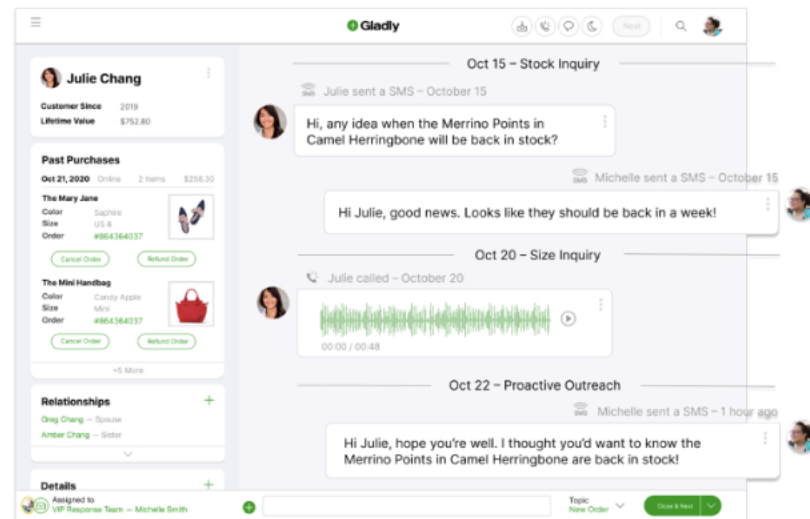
Gladly

Next

Julie Chang

Customer Since 2019
Lifetime Value $752.80

Past Purchases

Oct 21, 2020 Online 2 Items $256.30

The Mary Jane
Color Saphire
Size US 6
Order #864364037

Cancel Order Refund Order

The Mini Handbag
Color Candy Apple
Size Mini
Order #864364037

Cancel Order Refund Order

+5 More

Relationships
Greg Chang — Spouse
Amber Chang — Sister

Details

Assigned to
VIP Response Team — Michelle Smith

Oct 15 – Stock Inquiry

Julie sent a SMS – October 15

Hi, any idea when the Merrino Points in Camel Herringbone will be back in stock?

Michelle sent a SMS – October 15

Hi Julie, good news. Looks like they should be back in a week!

Oct 20 – Size Inquiry

Julie called – October 20

00:00 / 00:48

Oct 22 – Proactive Outreach

Michelle sent a SMS – 1 hour ago

Hi Julie, hope you're well. I thought you'd want to know the Merrino Points in Camel Herringbone are back in stock!

Topic
New Order

Close & Next